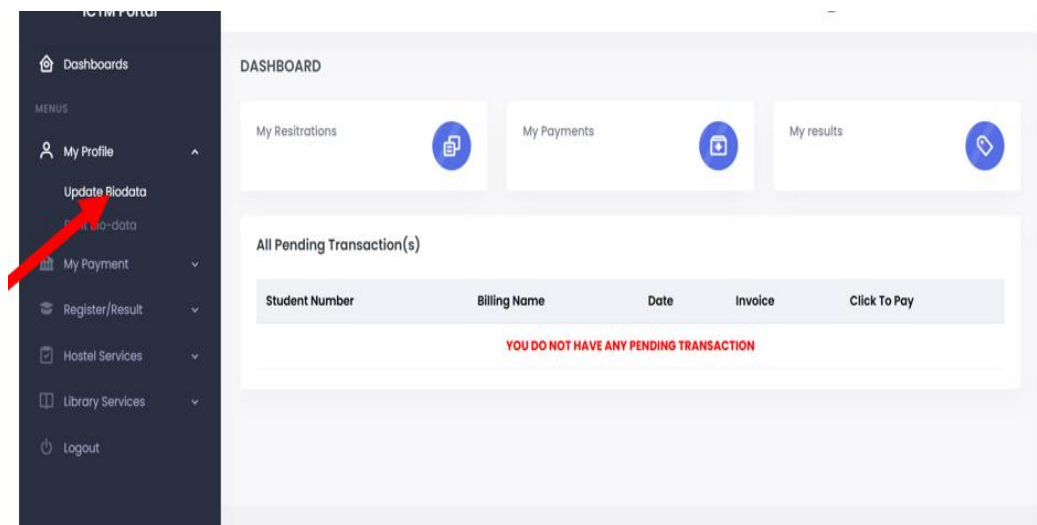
ICHM Portal

Dashboards

MENUS

My Profile

Update Biodata

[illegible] Bio-data

My Payment

Register/Result

Hostel Services

Library Services

Logout

DASHBOARD

My Resitrations

My Payments

My results

All Pending Transaction(s)

| Student Number | Billing Name | Date | Invoice | Click To Pay |
|---|---|---|---|---|

YOU DO NOT HAVE ANY PENDING TRANSACTION